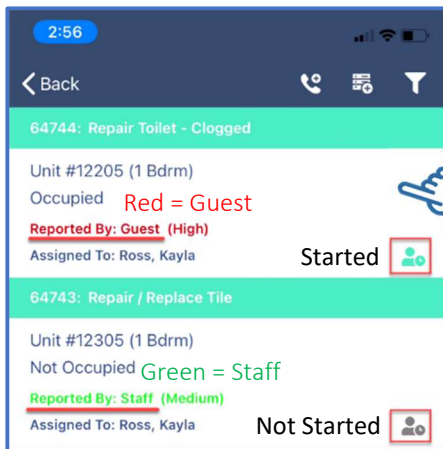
2:56

Back

64744: Repair Toilet - Clogged

Unit #12205 (1 Bdrm)

Occupied

Red = Guest

Reported By: Guest (High)

Assigned To: Ross, Kayla

Started

64743: Repair / Replace Tile

Unit #12305 (1 Bdrm)

Not Occupied

Green = Staff

Reported By: Staff (Medium)

Assigned To: Ross, Kayla

Not Started